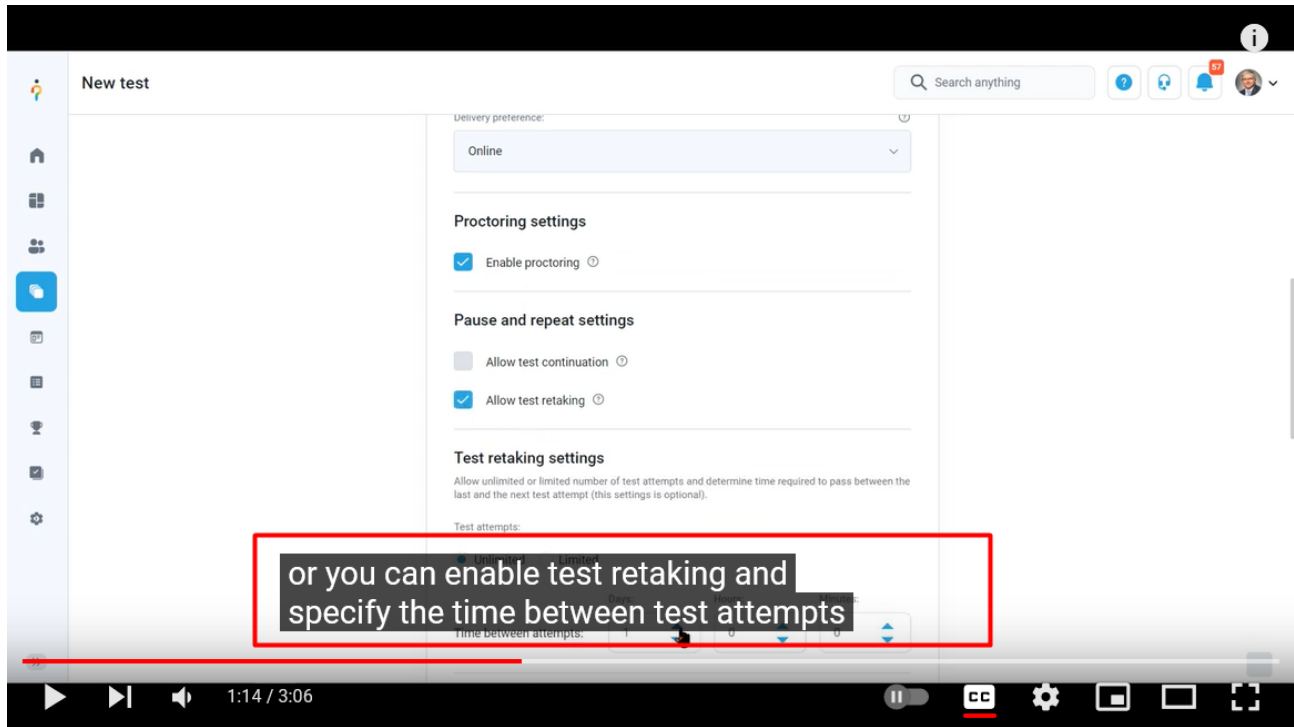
New test

Search anything

57

Delivery preference:

Online

Proctoring settings

Enable proctoring

Pause and repeat settings

Allow test continuation

Allow test retaking

Test retaking settings

Allow unlimited or limited number of test attempts and determine time required to pass between the last and the next test attempt (this settings is optional).

Test attempts:

Unlimited Limited

Days: Hours: Minutes:

Time between attempts: 1 0 0

or you can enable test retaking and specify the time between test attempts

1:14 / 3:06